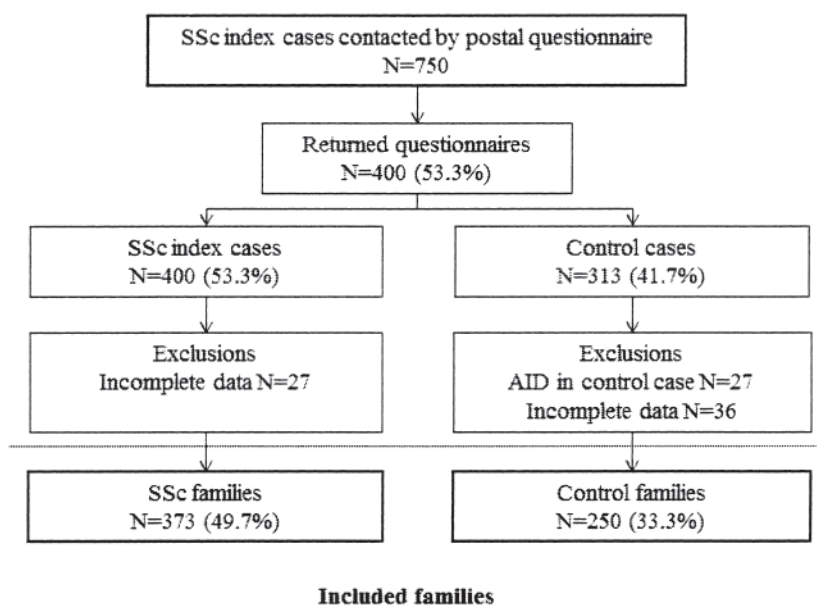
SSc index cases contacted by postal questionnaire
N=750

Returned questionnaires
N=400 (53.3%)

SSc index cases
N=400 (53.3%)

Control cases
N=313 (41.7%)

Exclusions
Incomplete data N=27

Exclusions
AID in control case N=27
Incomplete data N=36

SSc families
N=373 (49.7%)

Control families
N=250 (33.3%)

Included families